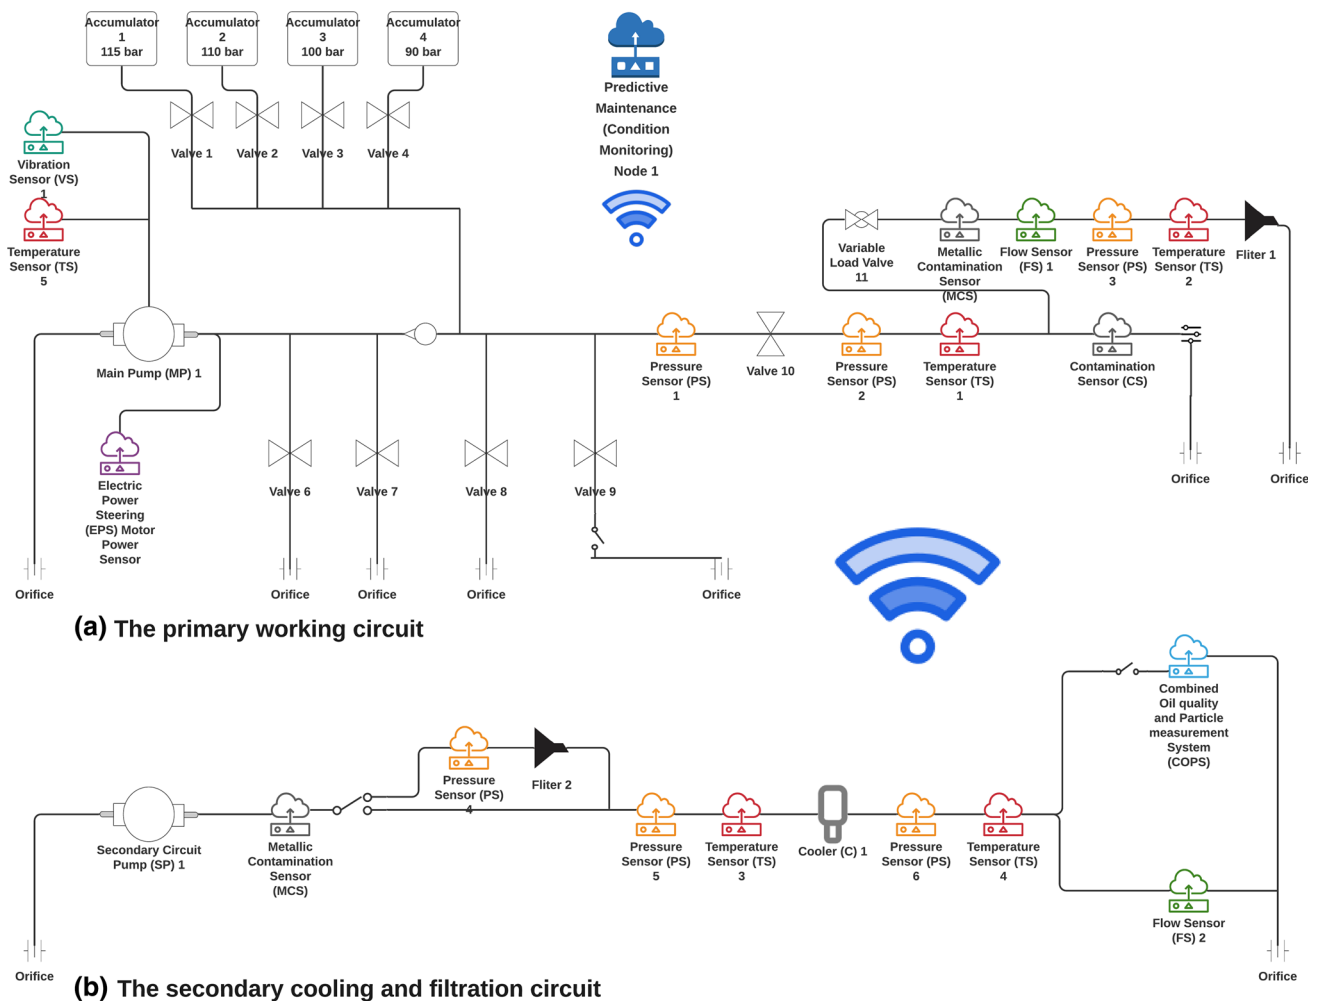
Accumulator 1 115 bar

Accumulator 2 110 bar

Accumulator 3 100 bar

Accumulator 4 90 bar

Predictive Maintenance (Condition Monitoring) Node 1

Vibration Sensor (VS) 1

Valve 1

Valve 2

Valve 3

Valve 4

Temperature Sensor (TS) 5

Variable Load Valve 11

Metallic Contamination Sensor (MCS)

Flow Sensor (FS) 1

Pressure Sensor (PS) 3

Temperature Sensor (TS) 2

Fliter 1

Main Pump (MP) 1

Pressure Sensor (PS) 1

Valve 10

Pressure Sensor (PS) 2

Temperature Sensor (TS) 1

Contamination Sensor (CS)

Electric Power Steering (EPS) Motor Power Sensor

Valve 6

Valve 7

Valve 8

Valve 9

Orifice

Orifice

Orifice

Orifice

Orifice

Orifice

Orifice

(a) The primary working circuit

Combined Oil quality and Particle measurement System (COPS)

Pressure Sensor (PS) 4

Fliter 2

Secondary Circuit Pump (SP) 1

Metallic Contamination Sensor (MCS)

Pressure Sensor (PS) 5

Temperature Sensor (TS) 3

Cooler (C) 1

Pressure Sensor (PS) 6

Temperature Sensor (TS) 4

Flow Sensor (FS) 2

Orifice

Orifice

(b) The secondary cooling and filtration circuit